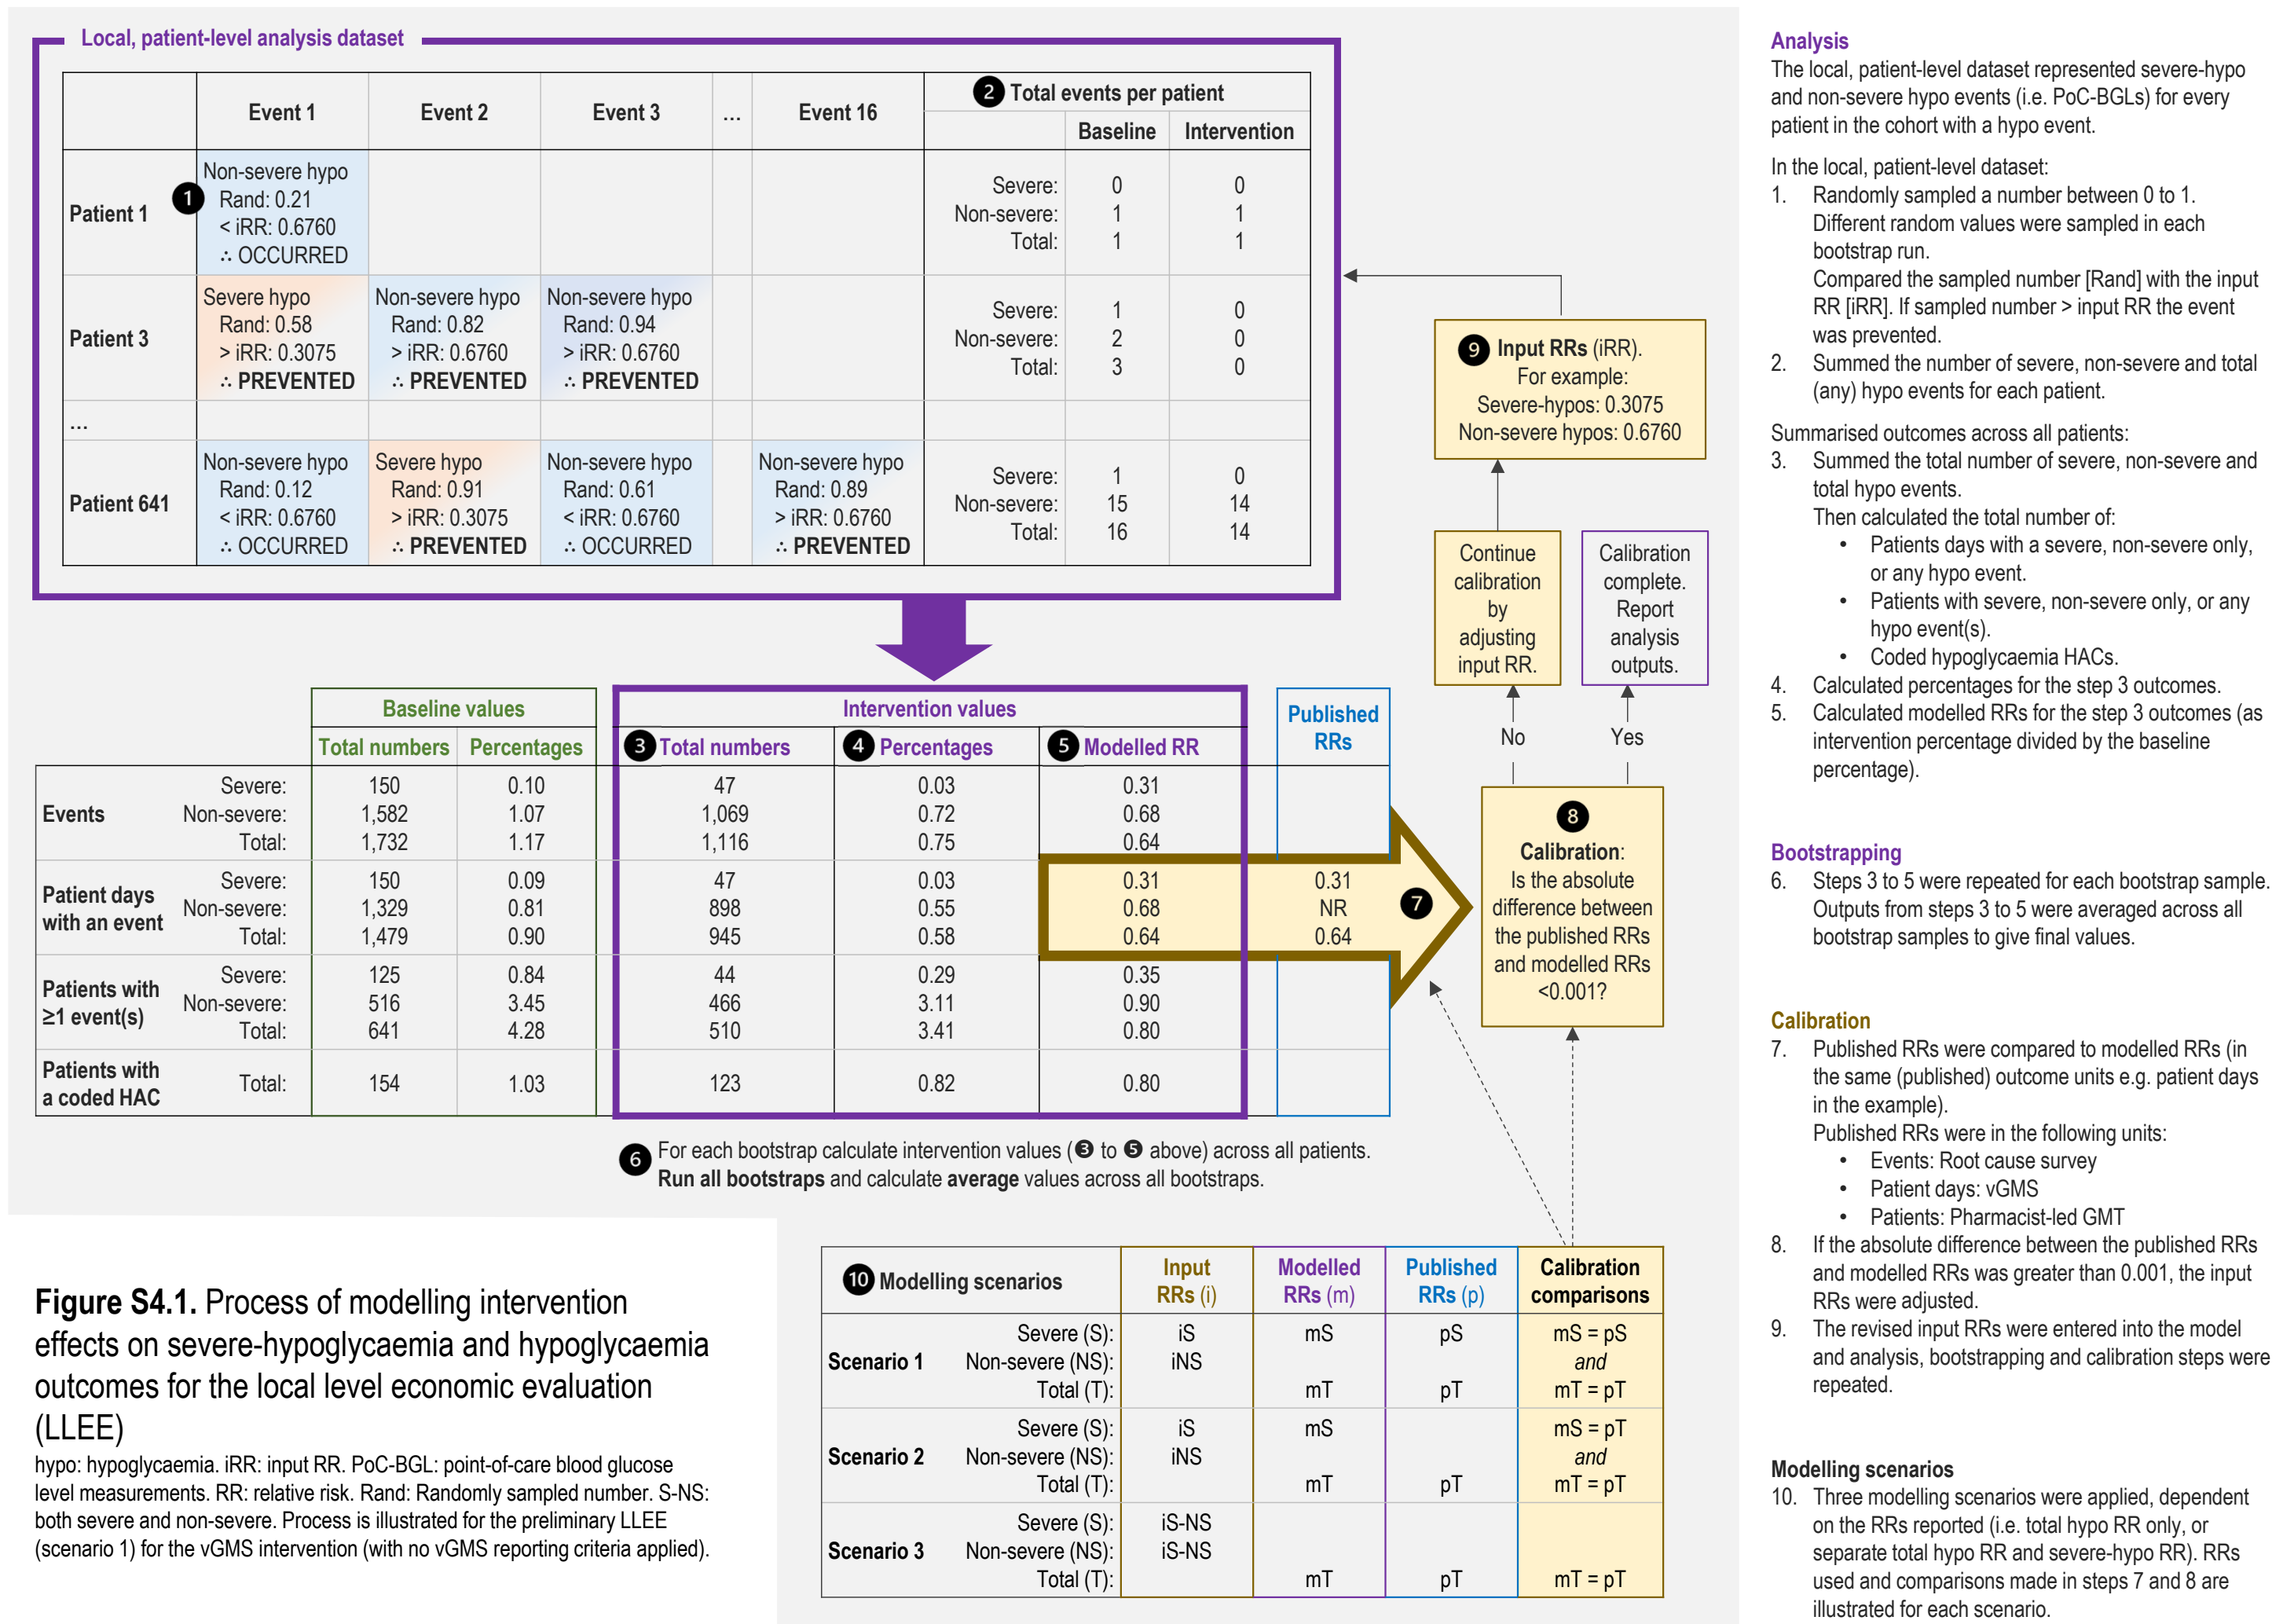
Local, patient-level analysis dataset

| | Event 1 | Event 2 | Event 3 | ... | Event 16 | 2 Total events per patient | Baseline | Intervention |
|---|---|---|---|---|---|---|---|---|
| Patient 1 | 1 Non-severe hypo Rand: 0.21 < iRR: 0.6760 ∴ OCCURRED | | | | | Severe: Non-severe: Total: | 0 1 1 | 0 1 1 |
| Patient 3 | Severe hypo Rand: 0.58 > iRR: 0.3075 ∴ PREVENTED | Non-severe hypo Rand: 0.82 > iRR: 0.6760 ∴ PREVENTED | Non-severe hypo Rand: 0.94 > iRR: 0.6760 ∴ PREVENTED | | | Severe: Non-severe: Total: | 1 2 3 | 0 0 0 |
| ... | | | | | | | | |
| Patient 641 | Non-severe hypo Rand: 0.12 < iRR: 0.6760 ∴ OCCURRED | Severe hypo Rand: 0.91 > iRR: 0.3075 ∴ PREVENTED | Non-severe hypo Rand: 0.61 < iRR: 0.6760 ∴ OCCURRED | | Non-severe hypo Rand: 0.89 > iRR: 0.6760 ∴ PREVENTED | Severe: Non-severe: Total: | 1 15 16 | 0 14 14 |

9 Input RRs (iRR). For example: Severe-hypos: 0.3075 Non-severe hypos: 0.6760

Continue calibration by adjusting input RR.

Calibration complete. Report analysis outputs.

No

Yes

8 Calibration: Is the absolute difference between the published RRs and modelled RRs <0.001?

7

| | | Baseline values Total numbers | Baseline values Percentages | Intervention values 3 Total numbers | 4 Percentages | 5 Modelled RR | Published RRs |
|---|---|---|---|---|---|---|---|
| Events | Severe: Non-severe: Total: | 150 1,582 1,732 | 0.10 1.07 1.17 | 47 1,069 1,116 | 0.03 0.72 0.75 | 0.31 0.68 0.64 | |
| Patient days with an event | Severe: Non-severe: Total: | 150 1,329 1,479 | 0.09 0.81 0.90 | 47 898 945 | 0.03 0.55 0.58 | 0.31 0.68 0.64 | 0.31 NR 0.64 |
| Patients with ≥1 event(s) | Severe: Non-severe: Total: | 125 516 641 | 0.84 3.45 4.28 | 44 466 510 | 0.29 3.11 3.41 | 0.35 0.90 0.80 | |
| Patients with a coded HAC | Total: | 154 | 1.03 | 123 | 0.82 | 0.80 | |

6 For each bootstrap calculate intervention values (3 to 5 above) across all patients. Run all bootstraps and calculate average values across all bootstraps.

Figure S4.1. Process of modelling intervention effects on severe-hypoglycaemia and hypoglycaemia outcomes for the local level economic evaluation (LLEE)

hypo: hypoglycaemia. iRR: input RR. PoC-BGL: point-of-care blood glucose level measurements. RR: relative risk. Rand: Randomly sampled number. S-NS: both severe and non-severe. Process is illustrated for the preliminary LLEE (scenario 1) for the vGMS intervention (with no vGMS reporting criteria applied).

| 10 Modelling scenarios | | Input RRs (i) | Modelled RRs (m) | Published RRs (p) | Calibration comparisons |
|---|---|---|---|---|---|
| Scenario 1 | Severe (S): Non-severe (NS): Total (T): | iS iNS | mS mT | pS pT | mS = pS and mT = pT |
| Scenario 2 | Severe (S): Non-severe (NS): Total (T): | iS iNS | mS mT | pT | mS = pT and mT = pT |
| Scenario 3 | Severe (S): Non-severe (NS): Total (T): | iS-NS iS-NS | mT | pT | mT = pT |

Analysis
The local, patient-level dataset represented severe-hypo and non-severe hypo events (i.e. PoC-BGLs) for every patient in the cohort with a hypo event.

In the local, patient-level dataset:
1. Randomly sampled a number between 0 to 1. Different random values were sampled in each bootstrap run.
Compared the sampled number [Rand] with the input RR [iRR]. If sampled number > input RR the event was prevented.
2. Summed the number of severe, non-severe and total (any) hypo events for each patient.

Summarised outcomes across all patients:
3. Summed the total number of severe, non-severe and total hypo events.
Then calculated the total number of:
• Patients days with a severe, non-severe only, or any hypo event.
• Patients with severe, non-severe only, or any hypo event(s).
• Coded hypoglycaemia HACs.
4. Calculated percentages for the step 3 outcomes.
5. Calculated modelled RRs for the step 3 outcomes (as intervention percentage divided by the baseline percentage).

Bootstrapping
6. Steps 3 to 5 were repeated for each bootstrap sample. Outputs from steps 3 to 5 were averaged across all bootstrap samples to give final values.

Calibration
7. Published RRs were compared to modelled RRs (in the same (published) outcome units e.g. patient days in the example).
Published RRs were in the following units:
• Events: Root cause survey
• Patient days: vGMS
• Patients: Pharmacist-led GMT
8. If the absolute difference between the published RRs and modelled RRs was greater than 0.001, the input RRs were adjusted.
9. The revised input RRs were entered into the model and analysis, bootstrapping and calibration steps were repeated.

Modelling scenarios
10. Three modelling scenarios were applied, dependent on the RRs reported (i.e. total hypo RR only, or separate total hypo RR and severe-hypo RR). RRs used and comparisons made in steps 7 and 8 are illustrated for each scenario.